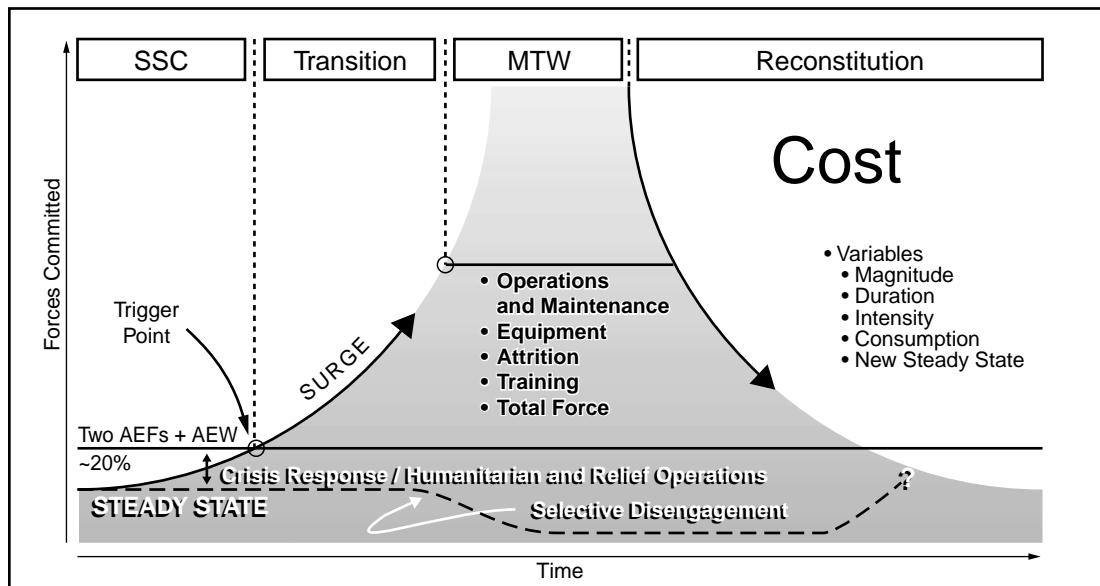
SSC

Transition

MTW

Reconstitution

Cost

Forces Committed

Trigger Point

SURGE

• Operations and Maintenance
• Equipment
• Attrition
• Training
• Total Force

• Variables
• Magnitude
• Duration
• Intensity
• Consumption
• New Steady State

Two AEFs + AEW

~20%

Crisis Response / Humanitarian and Relief Operations

?

STEADY STATE

Selective Disengagement

Time